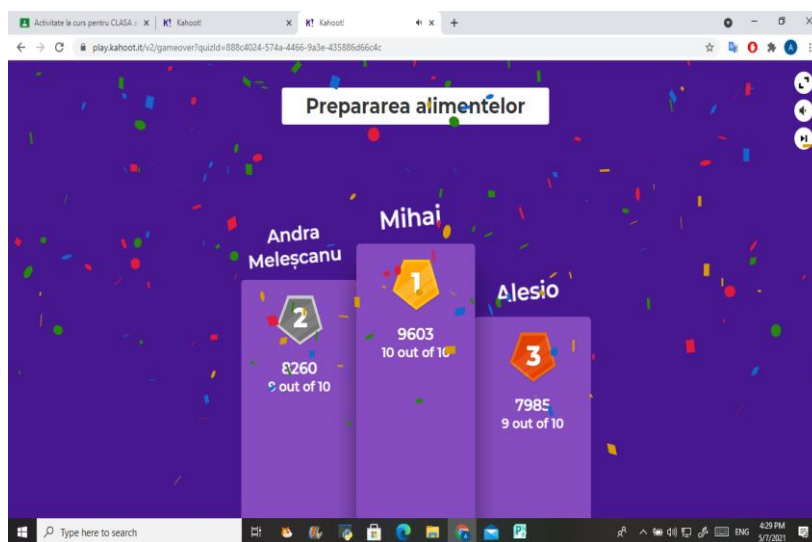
Activitate la curs pentru CLASA a
K! Kahoot!
K! Kahoot!
play.kahoot.it/v2/gameover?quizId=888c4024-574a-4466-9a3e-435886d66c4c

Prepararea alimentelor

Andra Melescanu
2
8260
9 out of 10

Mihai
1
9603
10 out of 10

Alesio
3
7985
9 out of 10

Type here to search
ENG
4:29 PM
5/7/2021